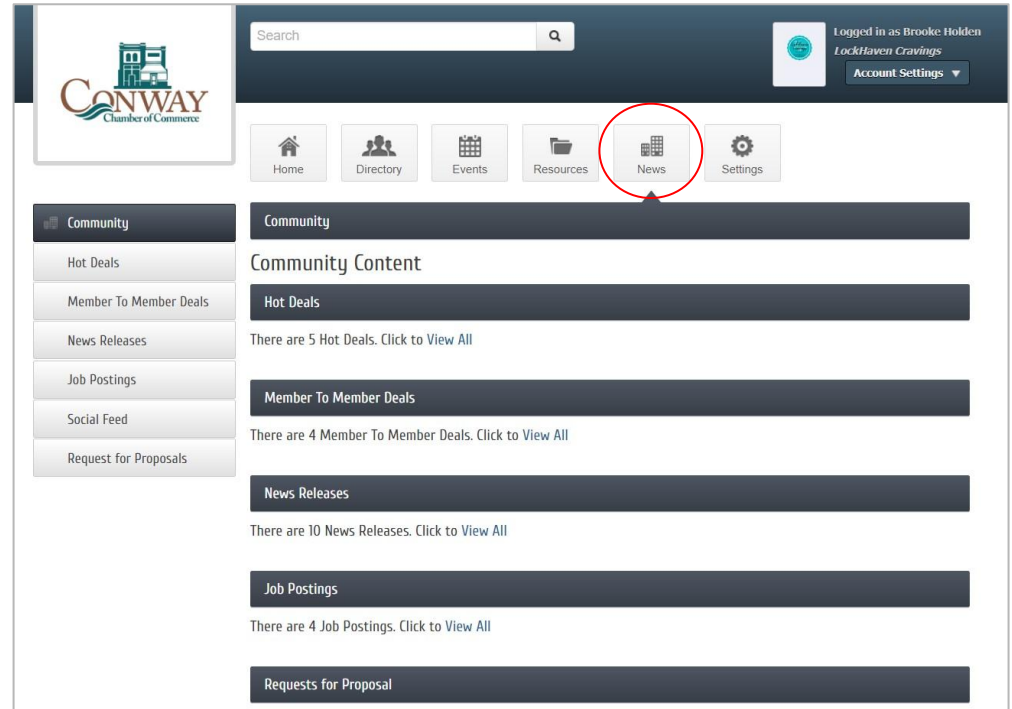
CONWAY
Chamber of Commerce

Search

Logged in as Brooke Holden
LockHaven Cravings
Account Settings ▼

Home
Directory
Events
Resources
News
Settings

Community
Hot Deals
Member To Member Deals
News Releases
Job Postings
Social Feed
Request for Proposals

Community

Community Content

Hot Deals

There are 5 Hot Deals. Click to View All

Member To Member Deals

There are 4 Member To Member Deals. Click to View All

News Releases

There are 10 News Releases. Click to View All

Job Postings

There are 4 Job Postings. Click to View All

Requests for Proposal